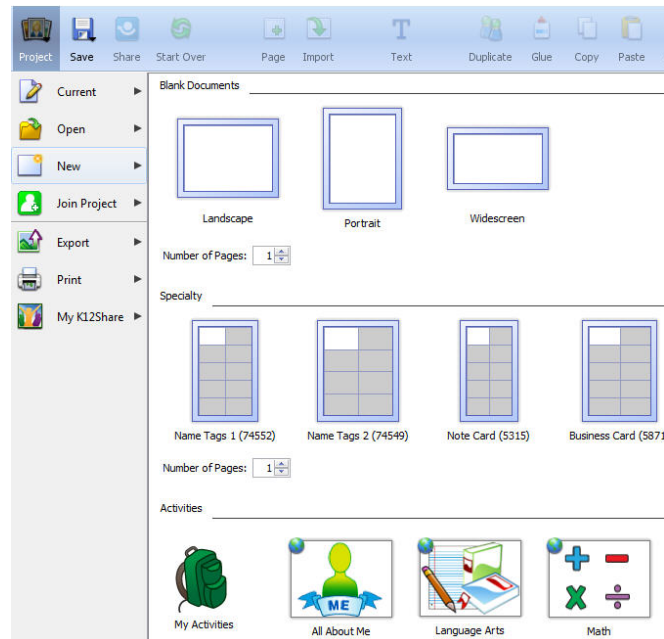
Project Save Share Start Over Page Import Text Duplicate Glue Copy Paste

Current
Open
New
Join Project
Export
Print
My K12Share

Blank Documents

Landscape
Portrait
Widescreen

Number of Pages: 1

Specialty

Name Tags 1 (74552)
Name Tags 2 (74549)
Note Card (5315)
Business Card (5871

Number of Pages: 1

Activities

My Activities
ME
All About Me
Language Arts
Math